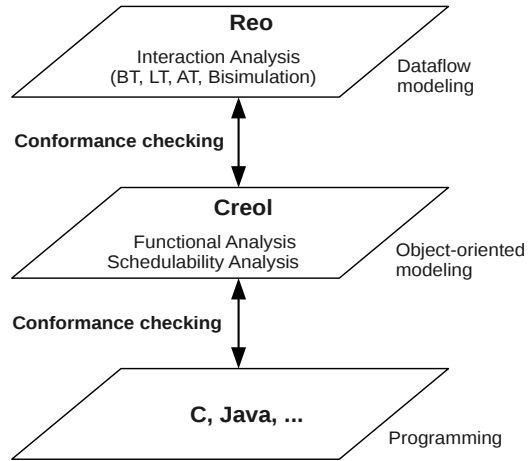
Reo

Interaction Analysis
(BT, LT, AT, Bisimulation)

Dataflow modeling

Conformance checking

Creol

Functional Analysis
Schedulability Analysis

Object-oriented modeling

Conformance checking

C, Java, ...

Programming